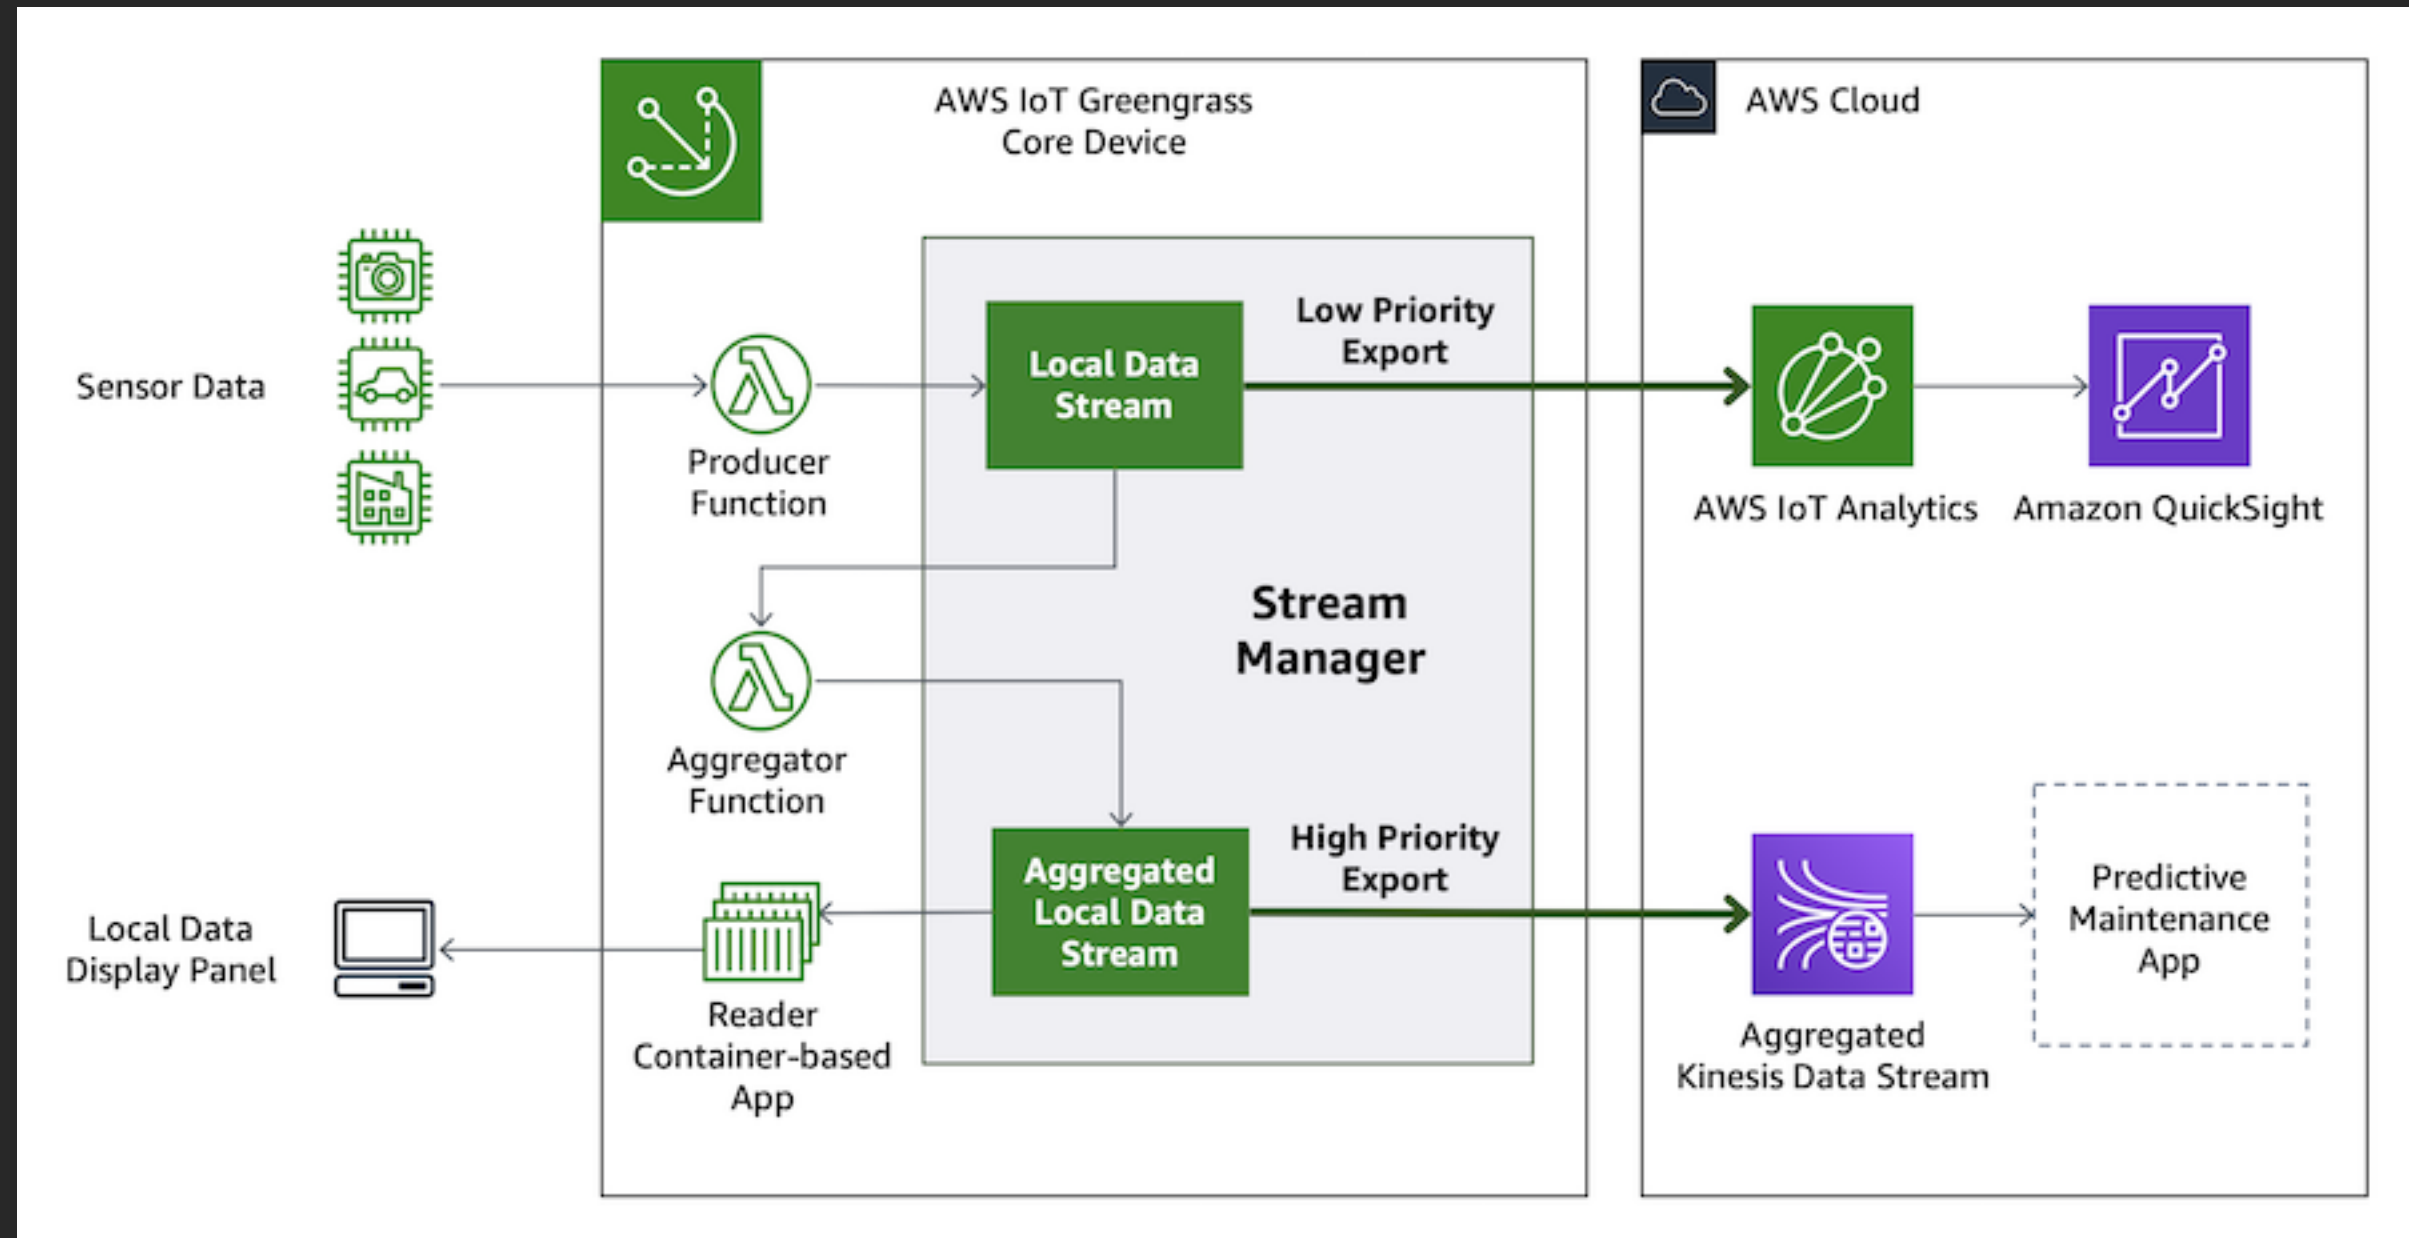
AWS IoT Greengrass Core Device

AWS Cloud

Sensor Data

Producer Function

Local Data Stream

Low Priority Export

AWS IoT Analytics

Amazon QuickSight

Stream Manager

Aggregator Function

High Priority Export

Aggregated Local Data Stream

Local Data Display Panel

Reader Container-based App

Aggregated Kinesis Data Stream

Predictive Maintenance App